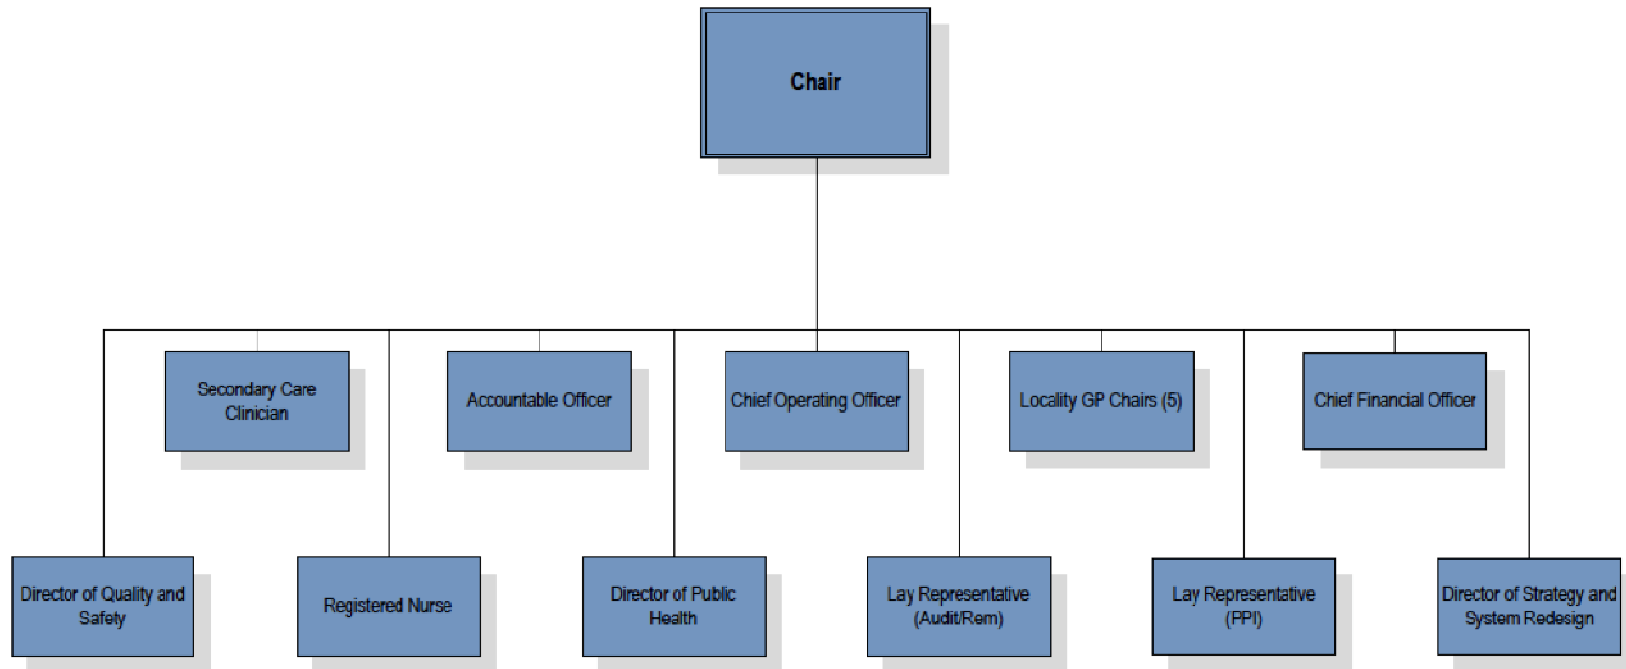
Chair

Secondary Care Clinician

Accountable Officer

Chief Operating Officer

Locality GP Chairs (5)

Chief Financial Officer

Director of Quality and Safety

Registered Nurse

Director of Public Health

Lay Representative (Audit/Rem)

Lay Representative (PPI)

Director of Strategy and System Redesign